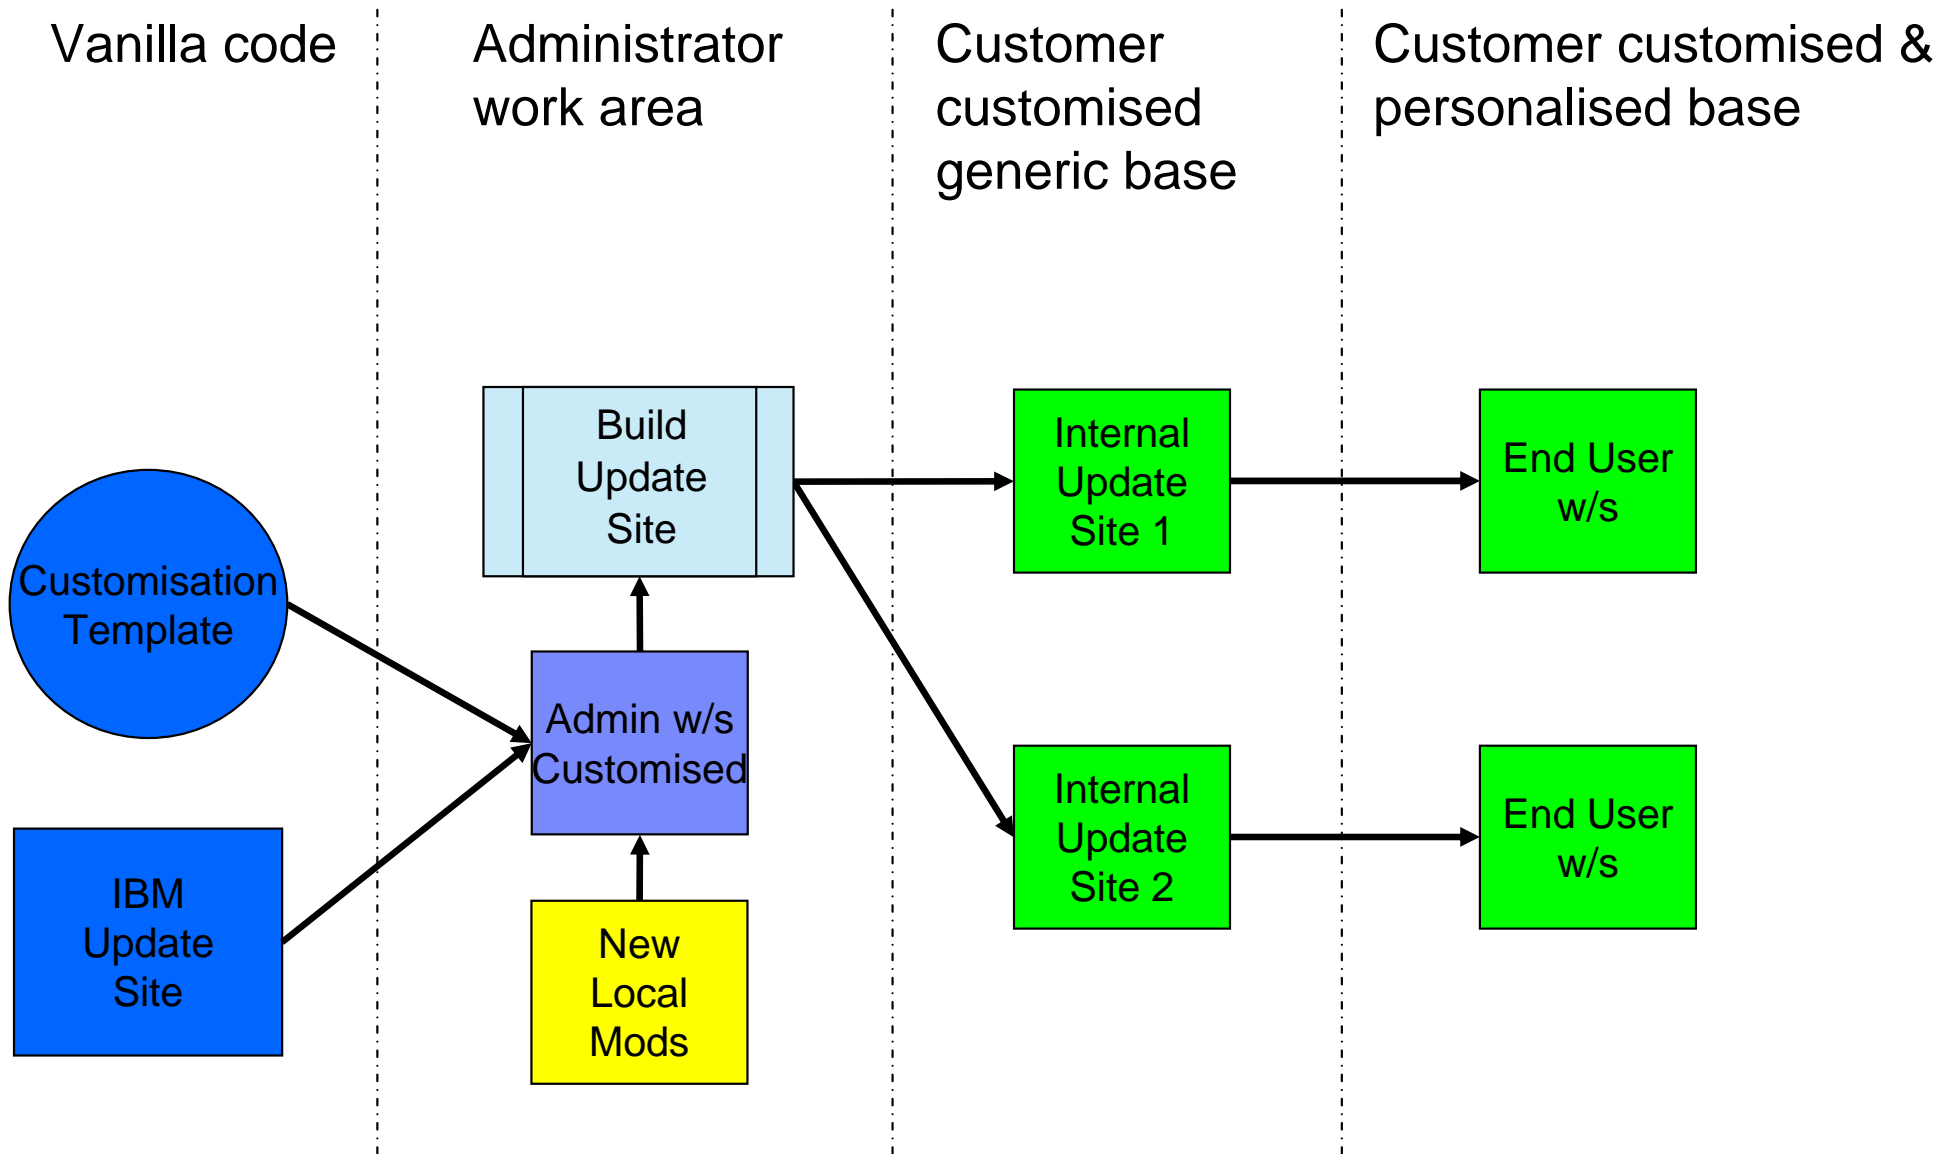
Vanilla code

Administrator work area

Customer customised generic base

Customer customised & personalised base

Build Update Site

Internal Update Site 1

End User w/s

Customisation Template

Admin w/s Customised

Internal Update Site 2

End User w/s

IBM Update Site

New Local Mods